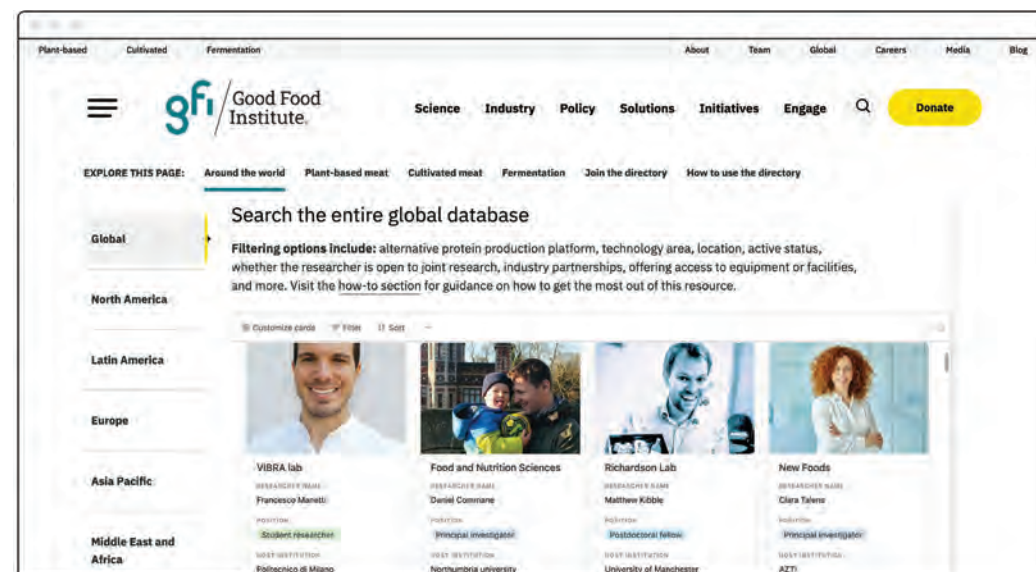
Plant-based Cultivated Fermentation About Team Global Careers Media Blog

gfi Good Food Institute

Science Industry Policy Solutions Initiatives Engage Donate

EXPLORE THIS PAGE: Around the world Plant-based meat Cultivated meat Fermentation Join the directory How to use the directory

Global

North America

Latin America

Europe

Asia Pacific

Middle East and Africa

Search the entire global database

**Filtering options include:** alternative protein production platform, technology area, location, active status, whether the researcher is open to joint research, industry partnerships, offering access to equipment or facilities, and more. Visit the how-to section for guidance on how to get the most out of this resource.

Customize cards Filter Sort

VIBRA lab
RESEARCHER NAME
Francesco Manetti
POSITION
Student researcher
HOST INSTITUTION
Politecnico di Milano

Food and Nutrition Sciences
RESEARCHER NAME
Daniel Commane
POSITION
Principal investigator
HOST INSTITUTION
Northumbria university

Richardson Lab
RESEARCHER NAME
Matthew Kibble
POSITION
Postdoctoral fellow
HOST INSTITUTION
University of Manchester

New Foods
RESEARCHER NAME
Clara Talens
POSITION
Principal investigator
HOST INSTITUTION
AZTI